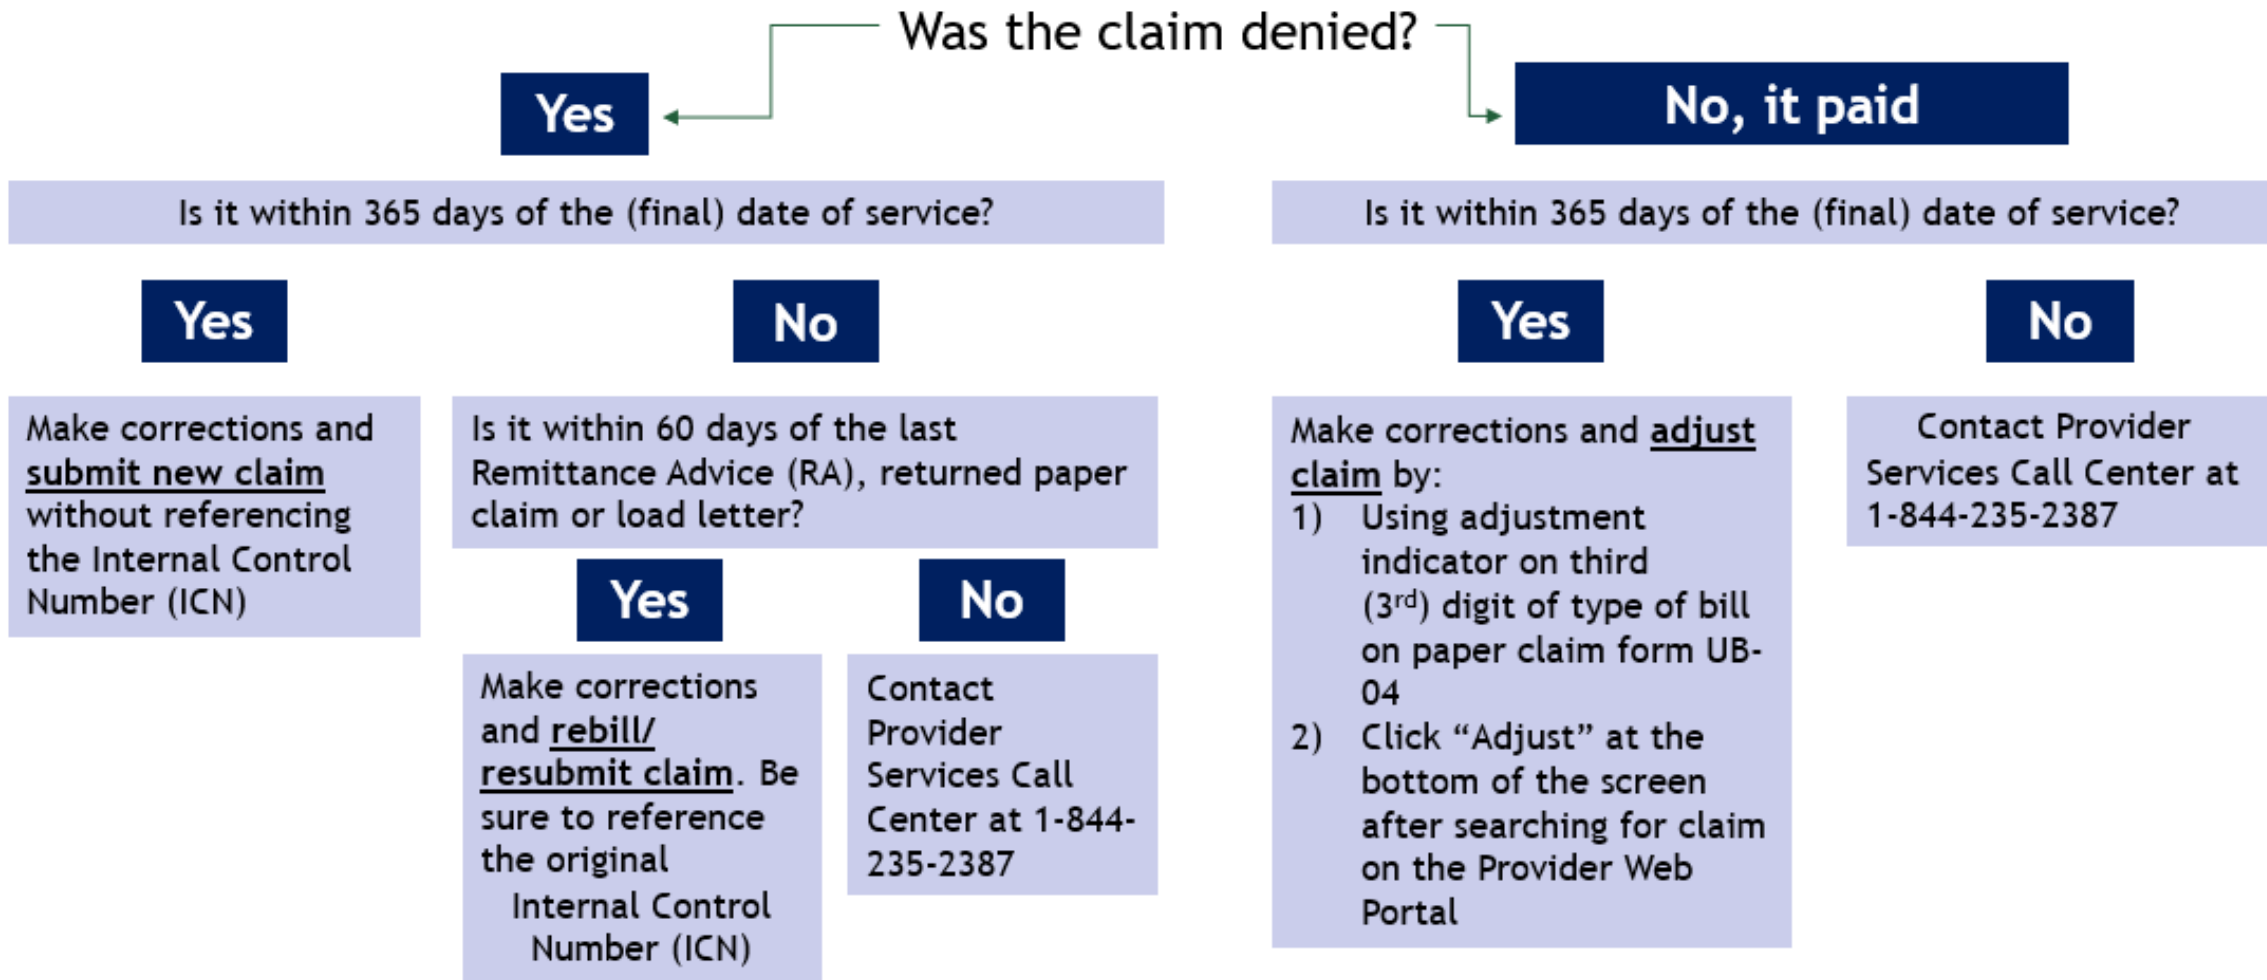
Was the claim denied?

Yes

No, it paid

Is it within 365 days of the (final) date of service?

Yes

No

Make corrections and submit new claim without referencing the Internal Control Number (ICN)

Is it within 60 days of the last Remittance Advice (RA), returned paper claim or load letter?

Yes

No

Make corrections and rebill/ resubmit claim. Be sure to reference the original Internal Control Number (ICN)

Contact Provider Services Call Center at 1-844-235-2387

Is it within 365 days of the (final) date of service?

Yes

No

Make corrections and adjust claim by:
1) Using adjustment indicator on third ($3^{rd}$) digit of type of bill on paper claim form UB-04
2) Click “Adjust” at the bottom of the screen after searching for claim on the Provider Web Portal

Contact Provider Services Call Center at 1-844-235-2387